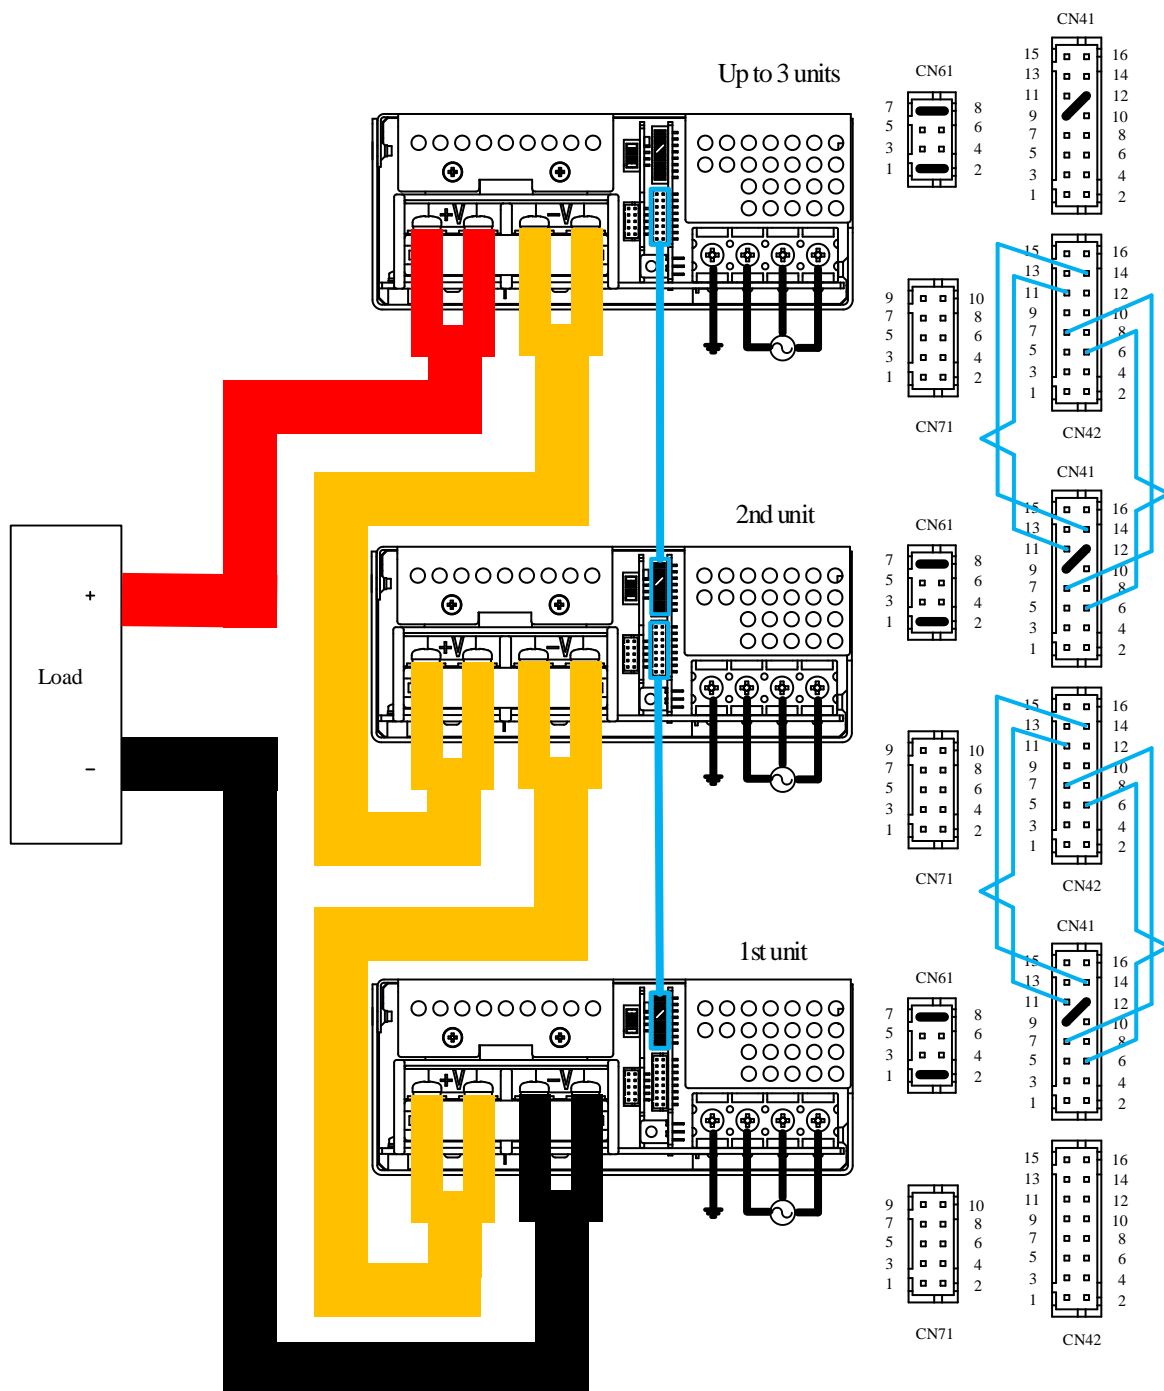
Up to 3 units

CN61
7 5 3 1
8 6 4 2

CN41
15 13 11 9 7 5 3 1
16 14 12 10 8 6 4 2

+V −V

9 7 5 3 1
10 8 6 4 2
CN71

15 13 11 9 7 5 3 1
16 14 12 10 8 6 4 2
CN42

2nd unit

CN61
7 5 3 1
8 6 4 2

CN41
15 13 11 9 7 5 3 1
16 14 12 10 8 6 4 2

+V −V

Load
+
-

9 7 5 3 1
10 8 6 4 2
CN71

15 13 11 9 7 5 3 1
16 14 12 10 8 6 4 2
CN42

1st unit

CN61
7 5 3 1
8 6 4 2

CN41
15 13 11 9 7 5 3 1
16 14 12 10 8 6 4 2

+V −V

9 7 5 3 1
10 8 6 4 2
CN71

15 13 11 9 7 5 3 1
16 14 12 10 8 6 4 2
CN42